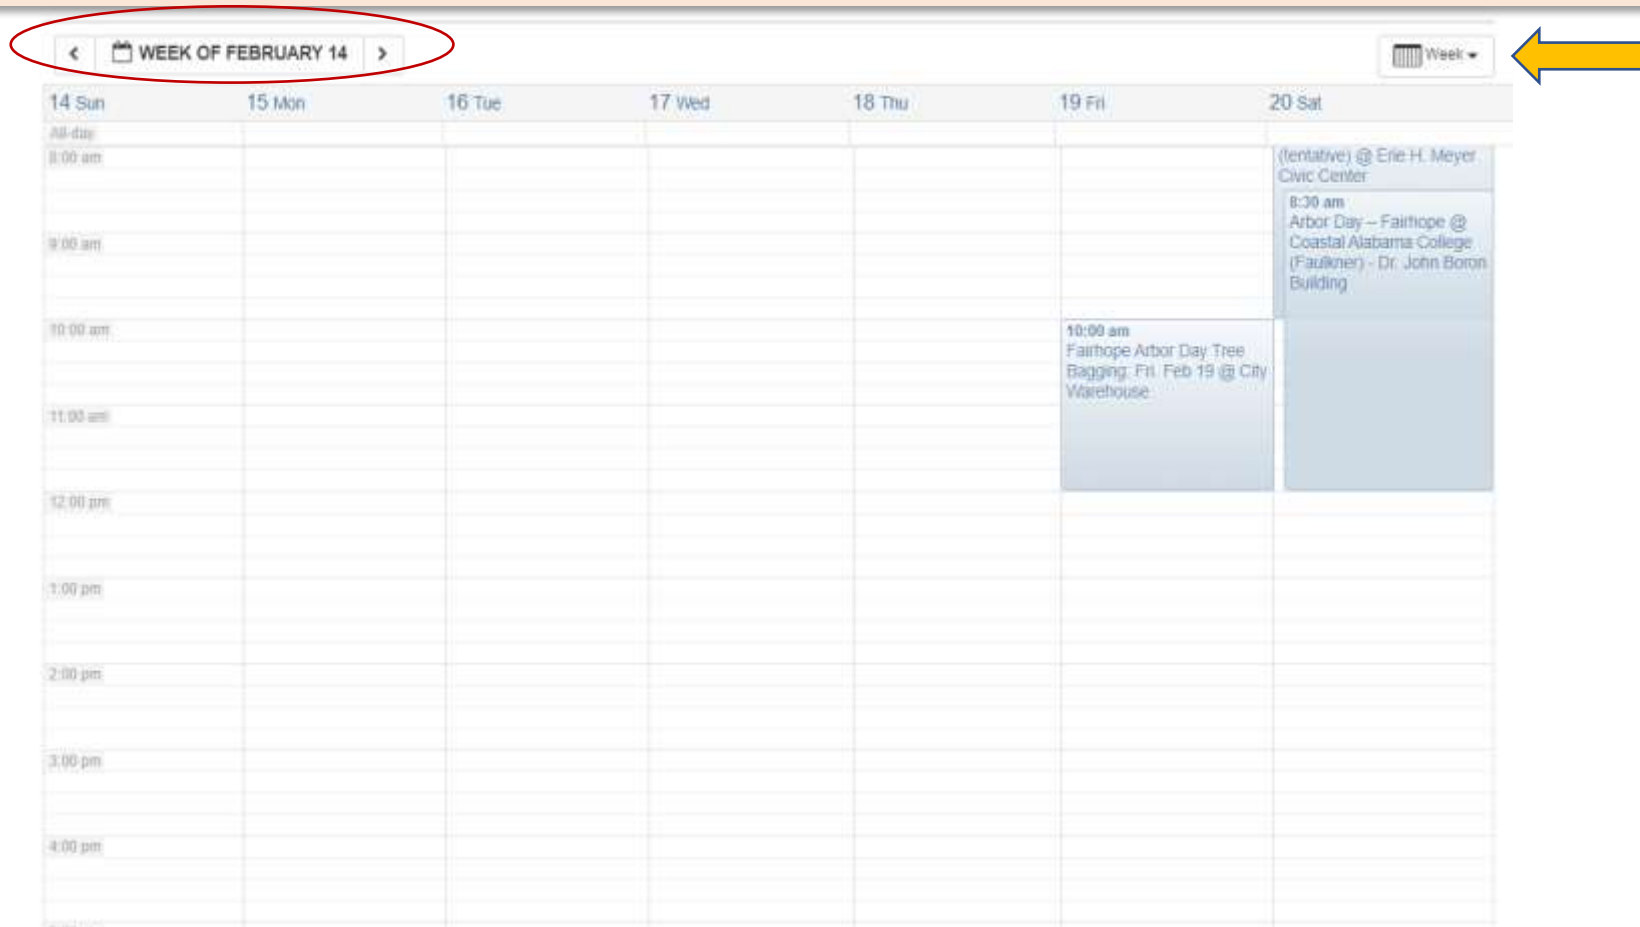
‹ WEEK OF FEBRUARY 14 ›

Week ▾

14 Sun | 15 Mon | 16 Tue | 17 Wed | 18 Thu | 19 Fri | 20 Sat

All-day

8:00 am

9:00 am

10:00 am

11:00 am

12:00 pm

1:00 pm

2:00 pm

3:00 pm

4:00 pm

(tentative) @ Erie H. Meyer Civic Center

8:30 am
Arbor Day – Fairhope @ Coastal Alabama College (Faulkner) - Dr. John Boron Building

10:00 am
Fairhope Arbor Day Tree Bagging: Fri. Feb 19 @ City Warehouse